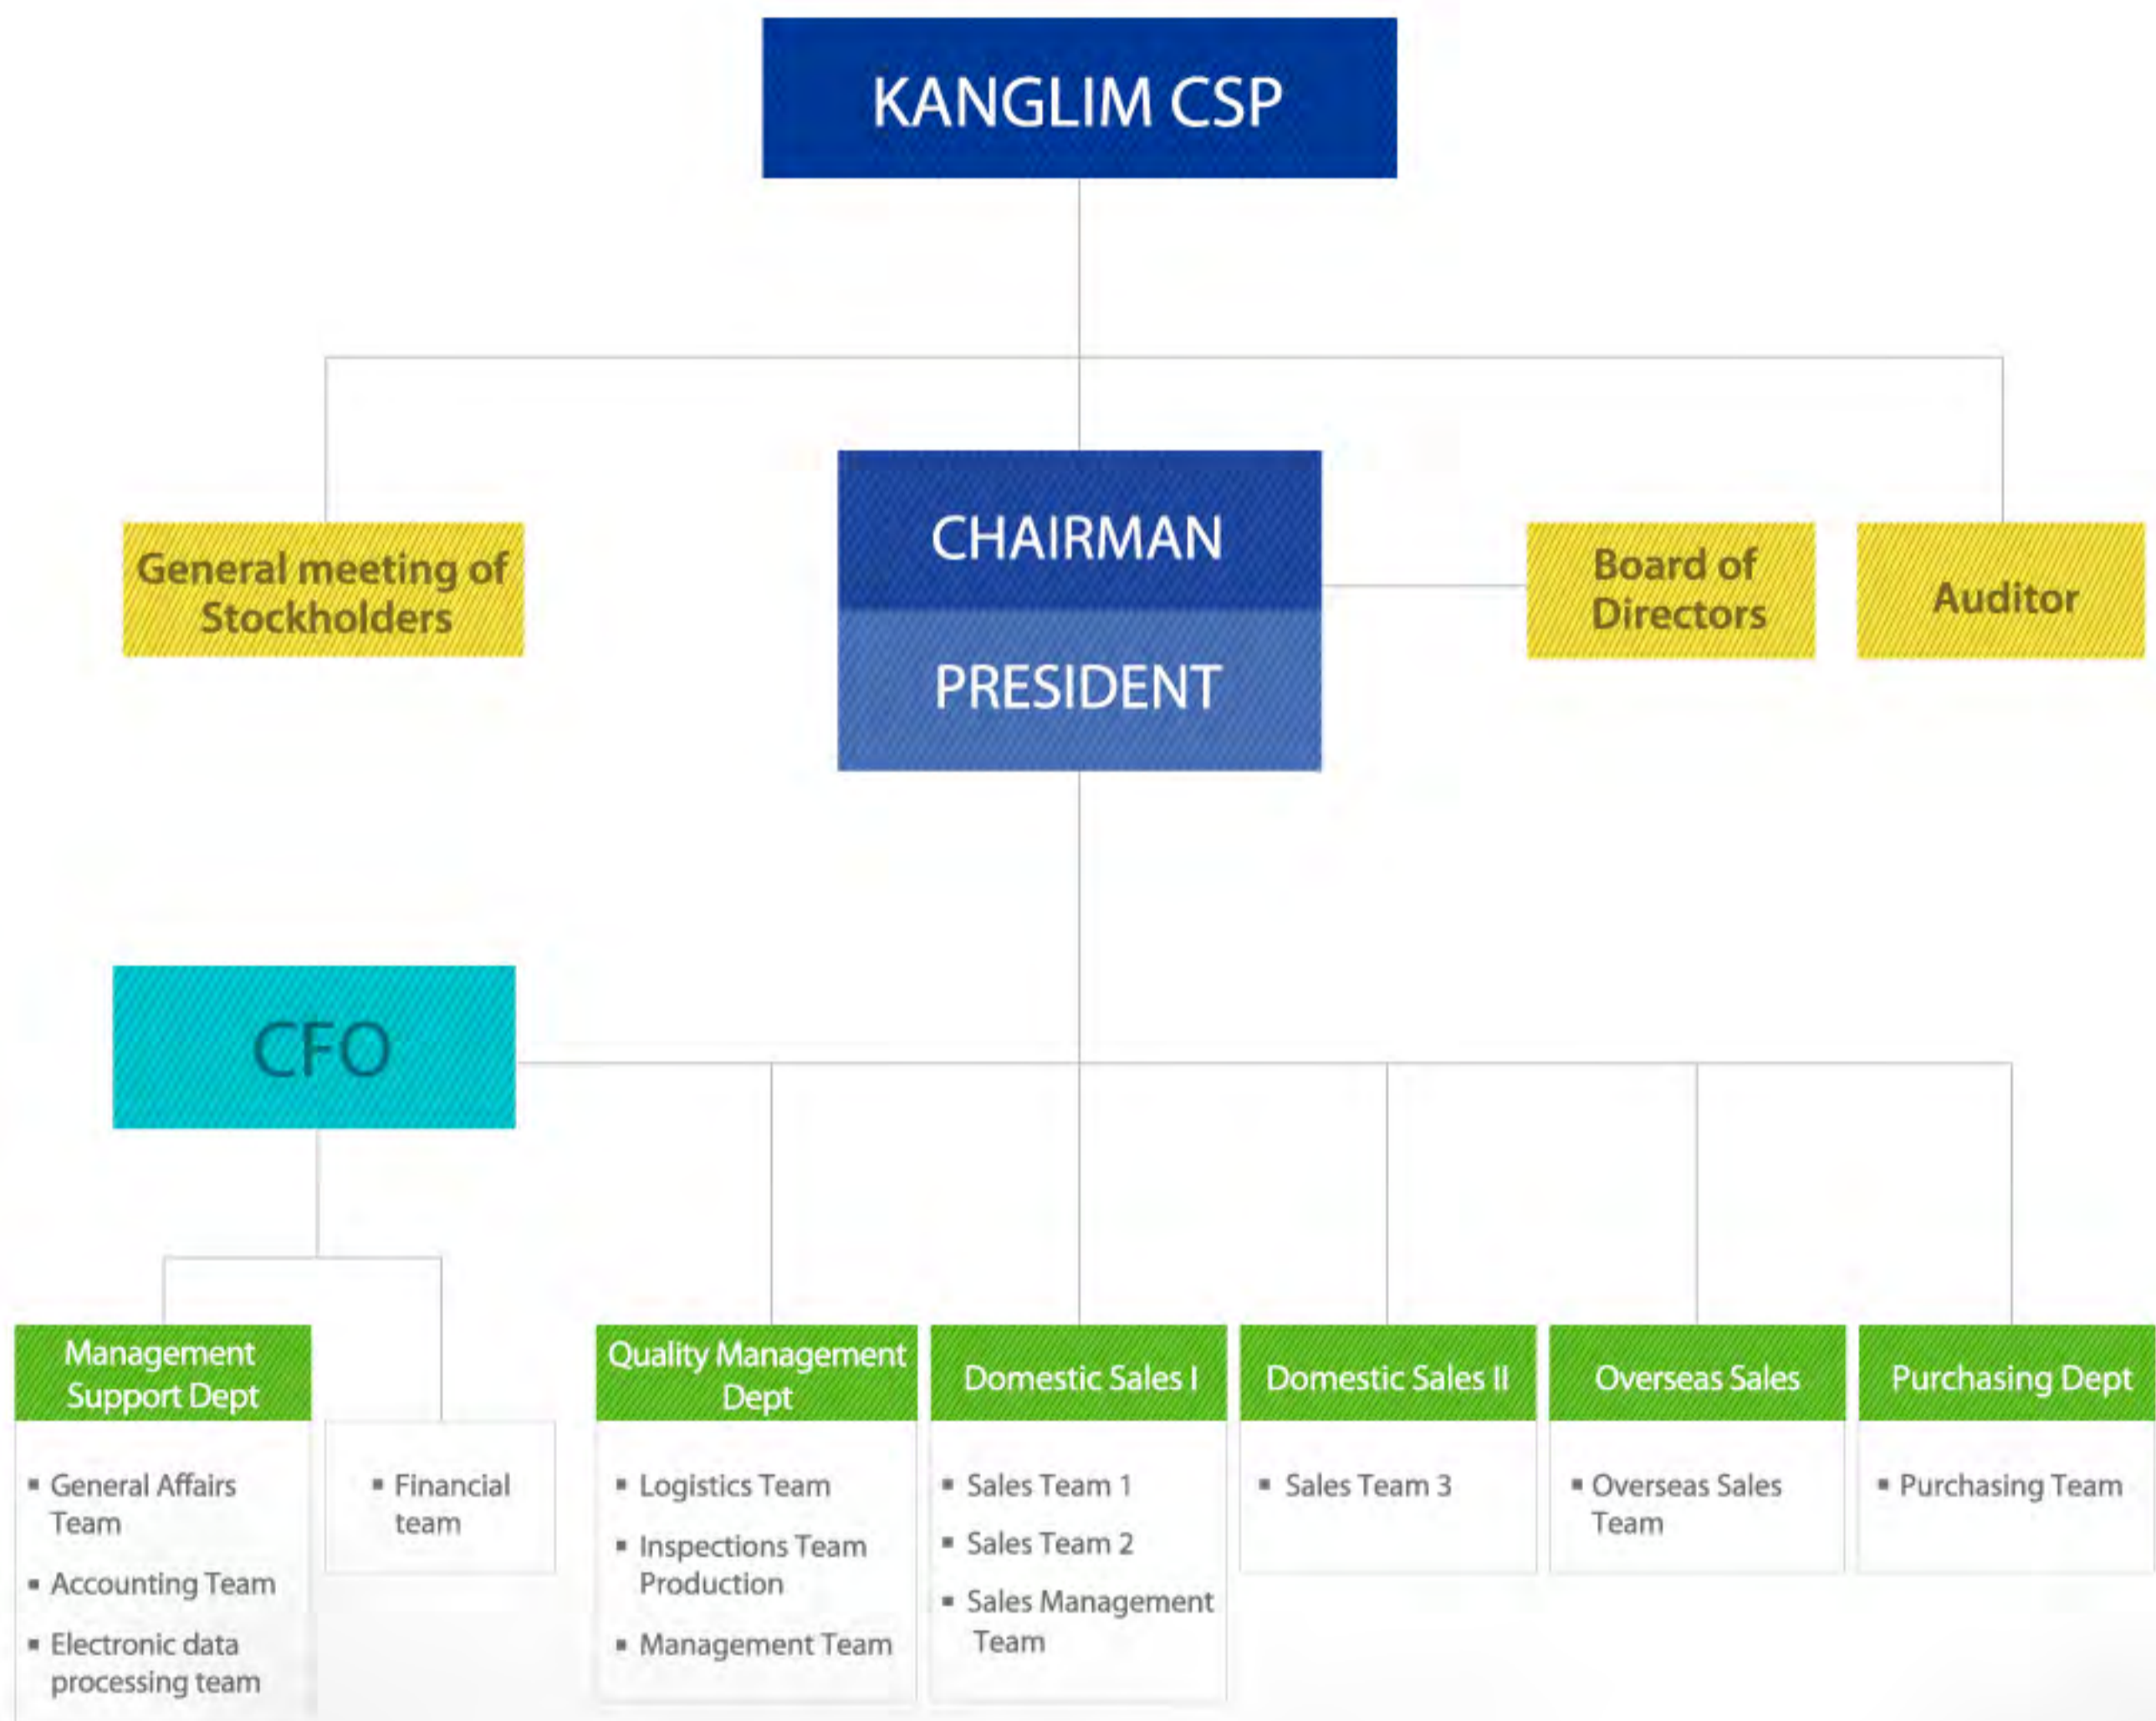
KANGLIM CSP

General meeting of Stockholders

CHAIRMAN

PRESIDENT

Board of Directors

Auditor

CFO

Management Support Dept

- General Affairs Team
- Accounting Team
- Electronic data processing team

- Financial team

Quality Management Dept

- Logistics Team
- Inspections Team Production
- Management Team

Domestic Sales I

- Sales Team 1
- Sales Team 2
- Sales Management Team

Domestic Sales II

- Sales Team 3

Overseas Sales

- Overseas Sales Team

Purchasing Dept

- Purchasing Team